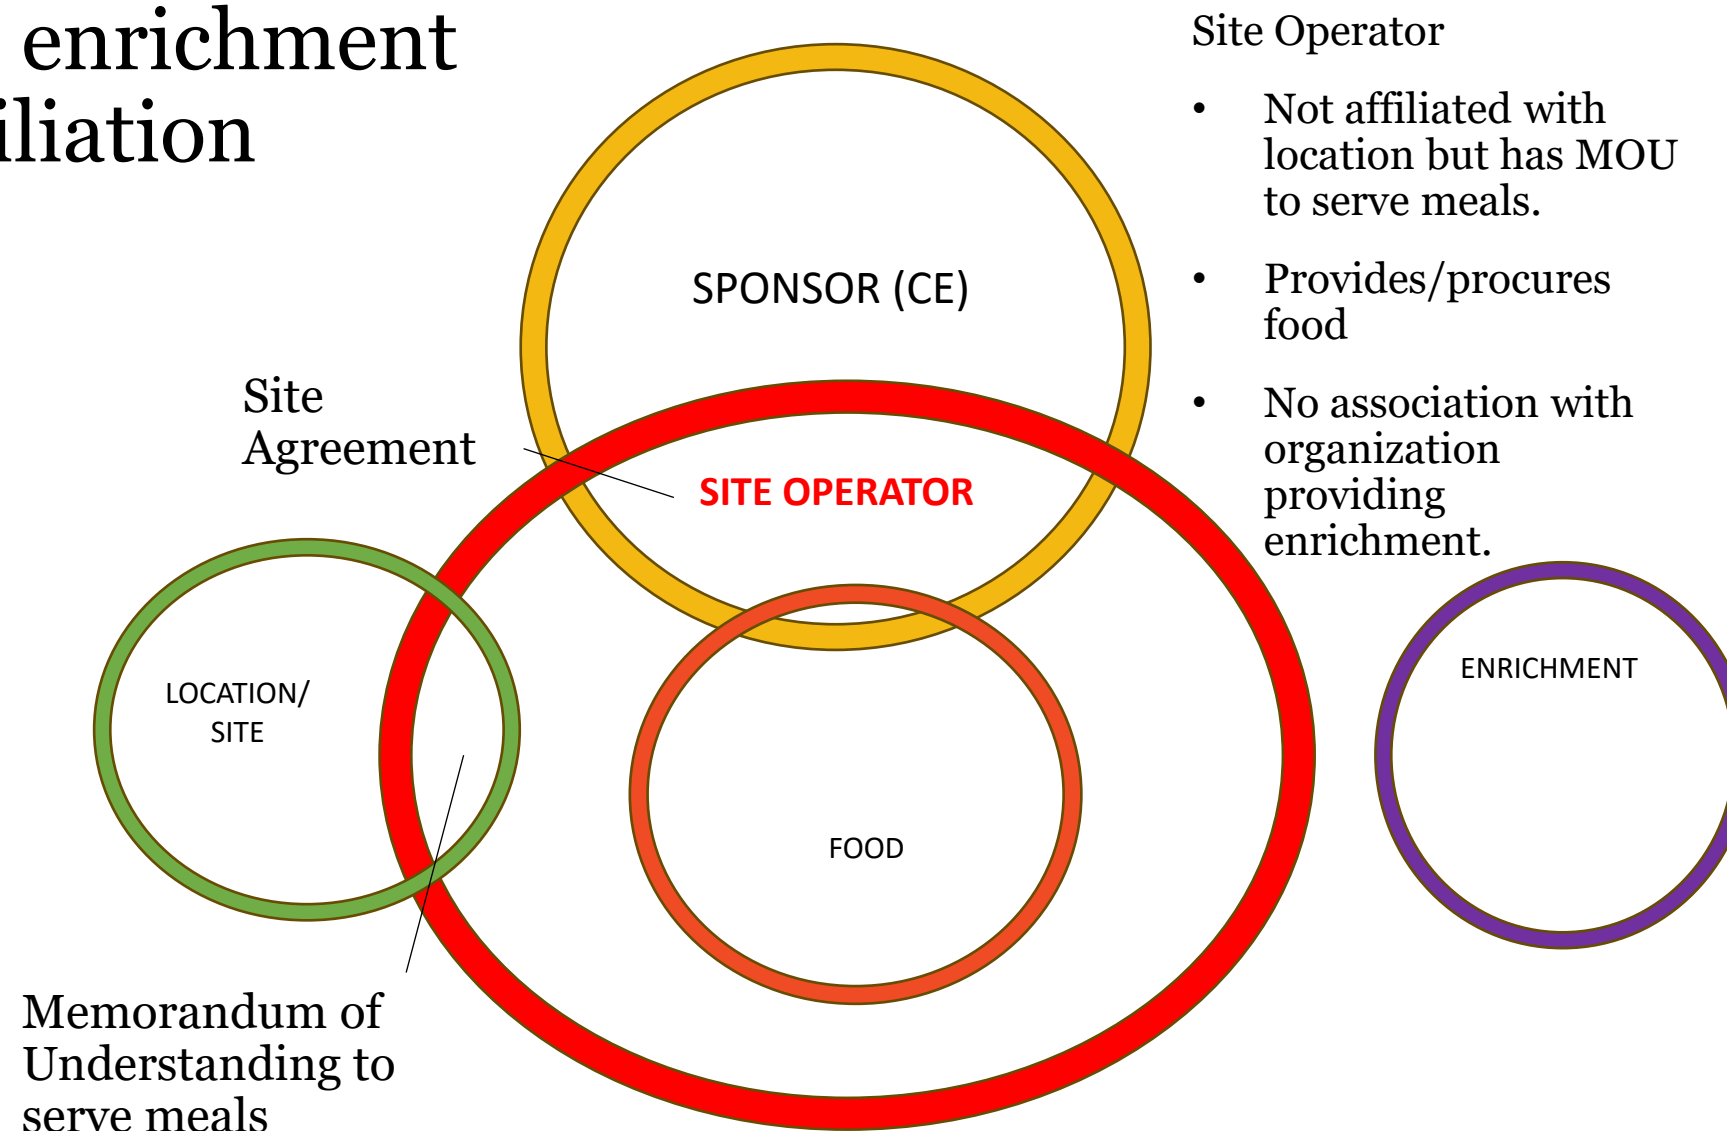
enrichment
iliation

Site Operator

- Not affiliated with location but has MOU to serve meals.
- Provides/procures food
- No association with organization providing enrichment.

SPONSOR (CE)

Site Agreement

SITE OPERATOR

LOCATION/ SITE

FOOD

ENRICHMENT

Memorandum of Understanding to serve meals